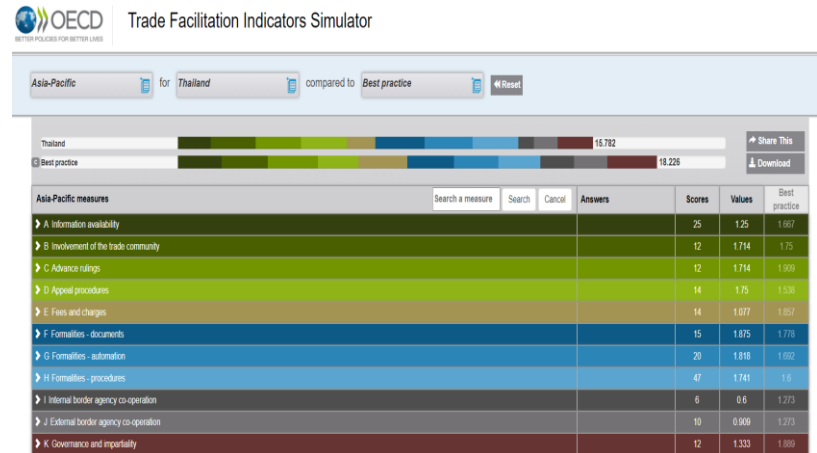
OECD
BETTER POLICIES FOR BETTER LIVES

Trade Facilitation Indicators Simulator

Asia-Pacific for Thailand compared to Best practice Reset

Thailand 15.782
Best practice 18.226

Share This
Download

| Asia-Pacific measures | Answers | Scores | Values | Best practice |
|---|---|---|---|---|
| A Information availability | | 25 | 1.25 | 1.667 |
| B Involvement of the trade community | | 12 | 1.714 | 1.75 |
| C Advance rulings | | 12 | 1.714 | 1.909 |
| D Appeal procedures | | 14 | 1.75 | 1.538 |
| E Fees and charges | | 14 | 1.077 | 1.857 |
| F Formalities - documents | | 15 | 1.875 | 1.778 |
| G Formalities - automation | | 20 | 1.818 | 1.692 |
| H Formalities - procedures | | 47 | 1.741 | 1.6 |
| I Internal border agency co-operation | | 6 | 0.6 | 1.273 |
| J External border agency co-operation | | 10 | 0.909 | 1.273 |
| K Governance and impartiality | | 12 | 1.333 | 1.889 |

Search a measure Search Cancel